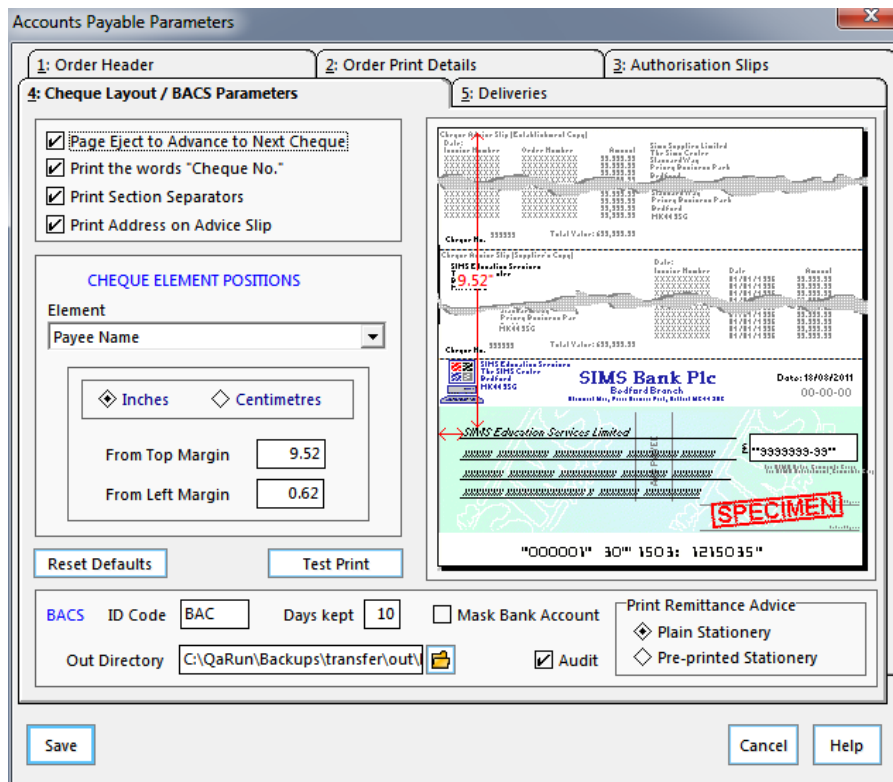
Accounts Payable Parameters

1: Order Header
2: Order Print Details
3: Authorisation Slips
4: Cheque Layout / BACS Parameters
5: Deliveries

Page Eject to Advance to Next Cheque
Print the words "Cheque No."
Print Section Separators
Print Address on Advice Slip

CHEQUE ELEMENT POSITIONS
Element
Payee Name

Inches
Centimetres

From Top Margin 9.52
From Left Margin 0.62

Reset Defaults
Test Print

Cheque Advice Slip (Establishment Copy)
Date:
Invoice Number
Order Number
Amount
Sims Suppliers Limited
The Sims Centre
Cheque No.
Total Value:
Cheque Advice Slip (Supplier's Copy)
SIMS Education Services
9.52
Invoice Number
Date
Amount
MK44 3SG
SIMS Education Services
The SIMS Centre
Bedford
MK44 3SG
SIMS Bank Plc
Bedford Branch
Date: 18/08/2011
00-00-00
SIMS Education Services Limited
£ **9999999.99**
SPECIMEN
"000001" 30" 1503: 12150354"

BACS
ID Code BAC
Days kept 10
Mask Bank Account
Print Remittance Advice
Plain Stationery
Pre-printed Stationery
Out Directory C:\QaRun\Backups\transfer\out\
Audit

Save
Cancel
Help